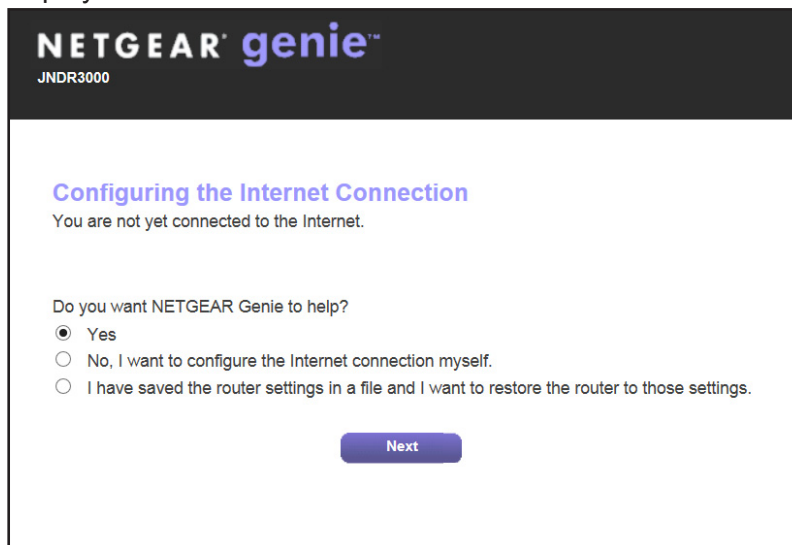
NETGEAR® genie™
JNDR3000

Configuring the Internet Connection
You are not yet connected to the Internet.

Do you want NETGEAR Genie to help?
Yes
No, I want to configure the Internet connection myself.
I have saved the router settings in a file and I want to restore the router to those settings.

Next